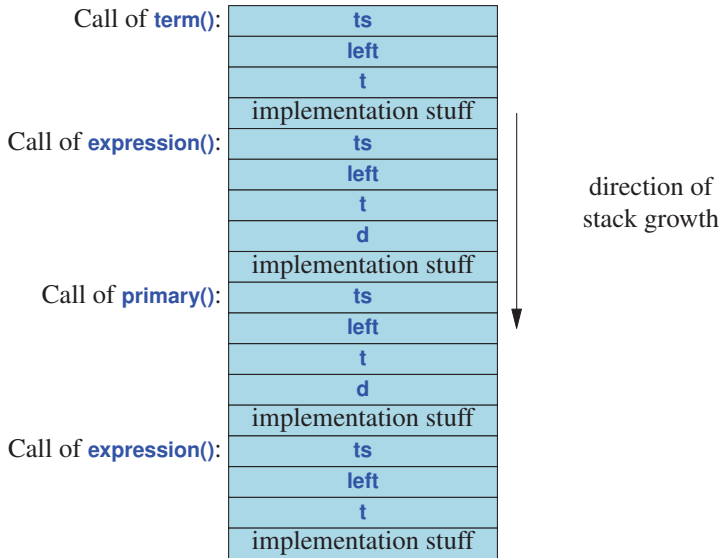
Call of term(): ts
left
t
implementation stuff
Call of expression(): ts
left
t
d
implementation stuff
Call of primary(): ts
left
t
d
implementation stuff
Call of expression(): ts
left
t
implementation stuff

direction of stack growth